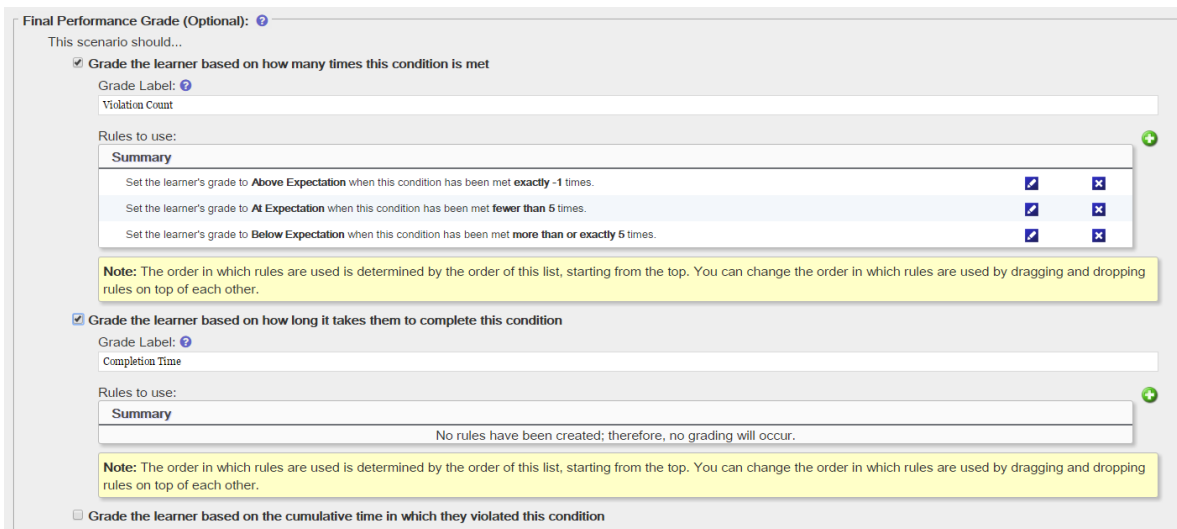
Final Performance Grade (Optional):

This scenario should...

Grade the learner based on how many times this condition is met

Grade Label:

Violation Count

Rules to use:

| Summary |
|---|
| Set the learner's grade to **Above Expectation** when this condition has been met **exactly -1** times. |
| Set the learner's grade to **At Expectation** when this condition has been met **fewer than 5** times. |
| Set the learner's grade to **Below Expectation** when this condition has been met **more than or exactly 5** times. |

**Note:** The order in which rules are used is determined by the order of this list, starting from the top. You can change the order in which rules are used by dragging and dropping rules on top of each other.

Grade the learner based on how long it takes them to complete this condition

Grade Label:

Completion Time

Rules to use:

| Summary |
|---|
| No rules have been created; therefore, no grading will occur. |

**Note:** The order in which rules are used is determined by the order of this list, starting from the top. You can change the order in which rules are used by dragging and dropping rules on top of each other.

Grade the learner based on the cumulative time in which they violated this condition